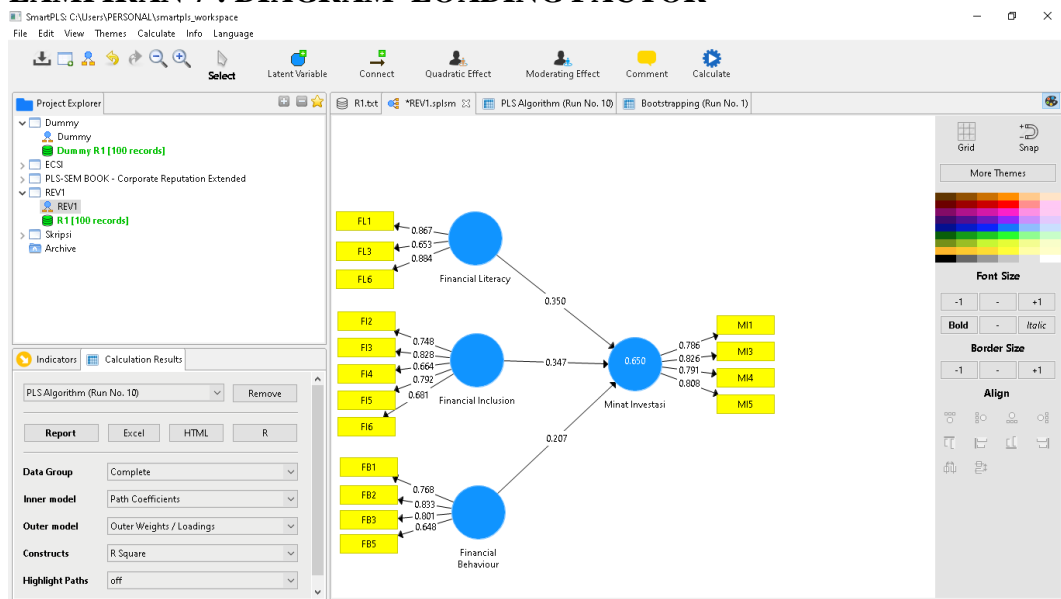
LAMPIRAN 7 : DIAGRAM LOADING FACTOR

SmartPLS: C:\Users\PERSONAL\smartpls_workspace
File Edit View Themes Calculate Info Language

Select Latent Variable Connect Quadratic Effect Moderating Effect Comment Calculate

Project Explorer
Dummy
Dummy
Dummy R1 [100 records]
ECSI
PLS-SEM BOOK - Corporate Reputation Extended
REV1
REV1
R1 [100 records]
Skripsi
Archive

Indicators Calculation Results

PLS Algorithm (Run No. 10) Remove

Report Excel HTML R

Data Group Complete
Inner model Path Coefficients
Outer model Outer Weights / Loadings
Constructs R Square
Highlight Paths off

R1.txt *REV1.splsm PLS Algorithm (Run No. 10) Bootstrapping (Run No. 1)

FL1 FL3 FL6
0.867 0.653 0.884
Financial Literacy
0.350
FI2 FI3 FI4 FI5 FI6
0.748 0.828 0.664 0.792 0.681
Financial Inclusion
0.347
0.650
Minat Investasi
0.786 0.826 0.791 0.808
MI1 MI3 MI4 MI5
0.207
FB1 FB2 FB3 FB5
0.768 0.833 0.801 0.648
Financial Behaviour

Grid Snap
More Themes
Font Size
-1 - +1
Bold - Italic
Border Size
-1 - +1
Align